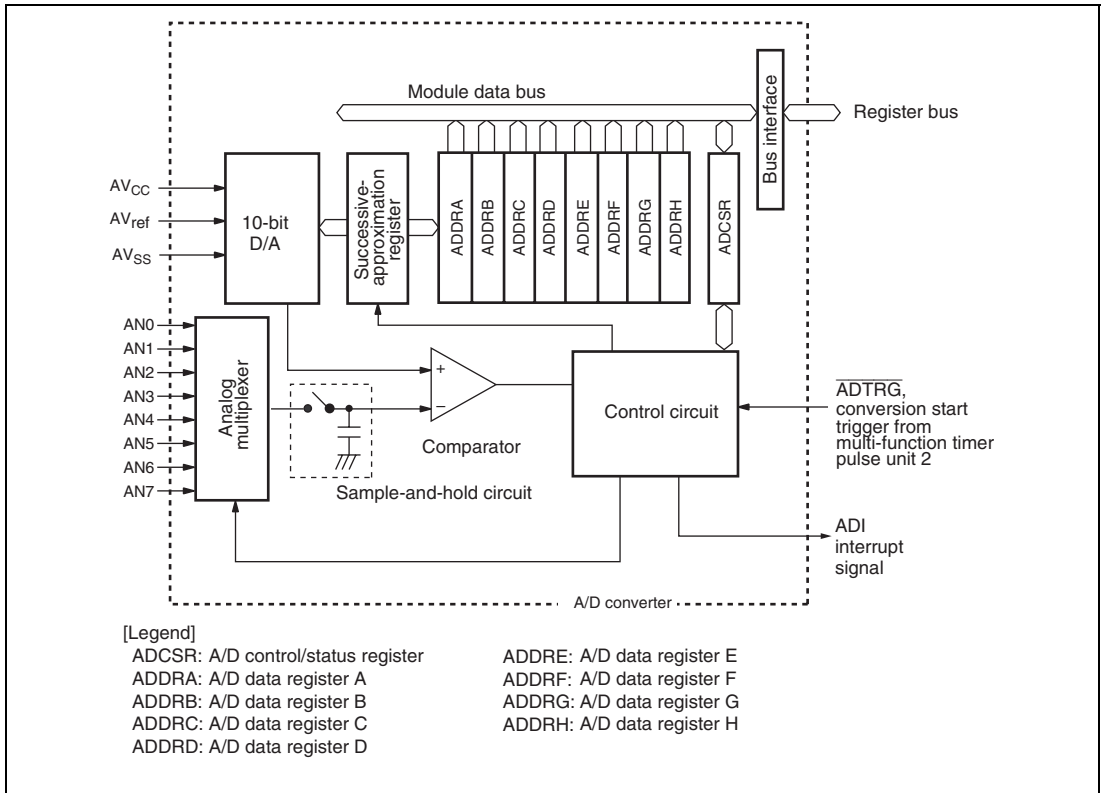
Module data bus

Bus interface

Register bus

$AV_{CC}$

$AV_{ref}$

$AV_{SS}$

10-bit D/A

Successive-approximation register

ADDRA

ADDRB

ADDRC

ADDRD

ADDRE

ADDRF

ADDRG

ADDRH

ADCSR

AN0

AN1

AN2

AN3

AN4

AN5

AN6

AN7

Analog multiplexer

+

−

Comparator

Control circuit

Sample-and-hold circuit

$\overline{ADTRG}$, conversion start trigger from multi-function timer pulse unit 2

ADI interrupt signal

A/D converter

[Legend]

ADCSR: A/D control/status register
ADDRA: A/D data register A
ADDRB: A/D data register B
ADDRC: A/D data register C
ADDRD: A/D data register D

ADDRE: A/D data register E
ADDRF: A/D data register F
ADDRG: A/D data register G
ADDRH: A/D data register H